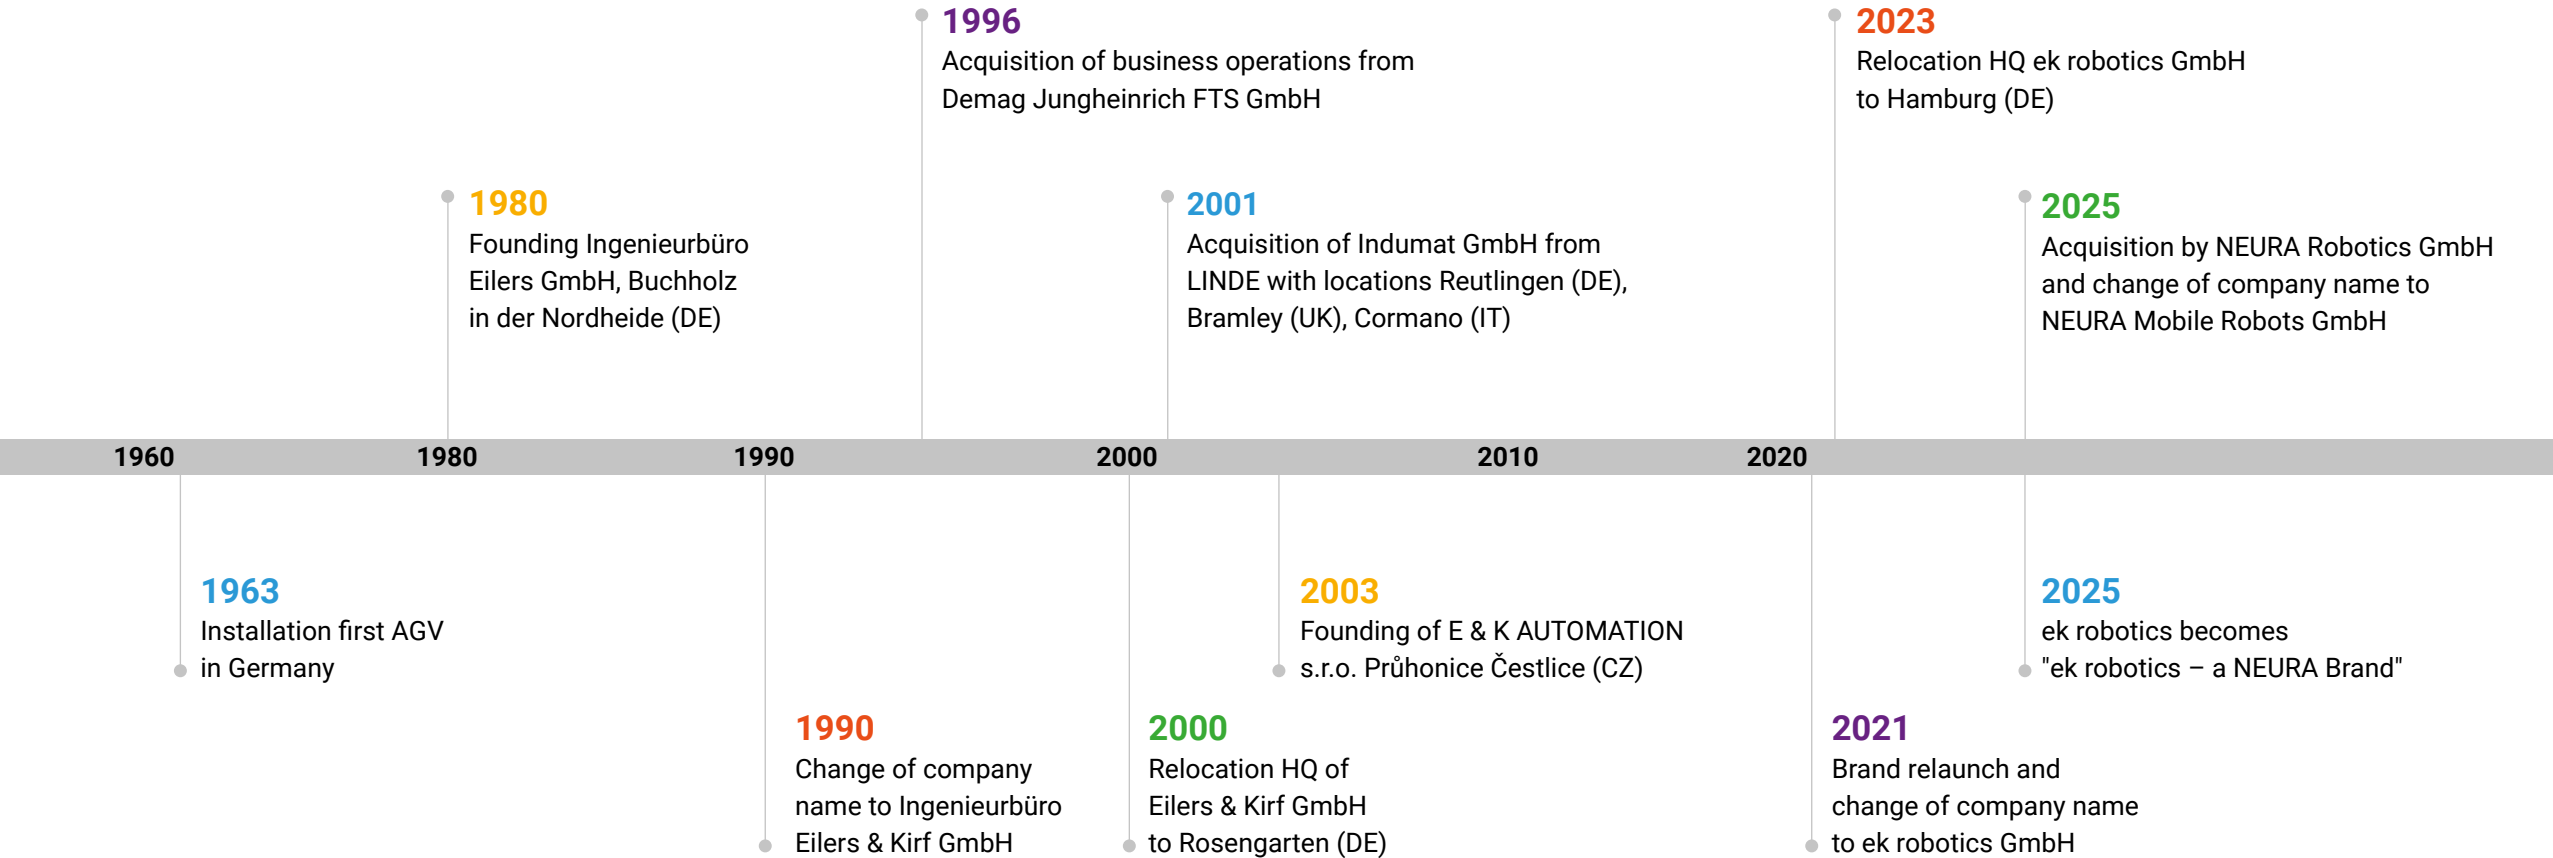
1996
Acquisition of business operations from Demag Jungheinrich FTS GmbH

2023
Relocation HQ ek robotics GmbH to Hamburg (DE)

1980
Founding Ingenieurbüro Eilers GmbH, Buchholz in der Nordheide (DE)

2001
Acquisition of Indumat GmbH from LINDE with locations Reutlingen (DE), Bramley (UK), Cormano (IT)

2025
Acquisition by NEURA Robotics GmbH and change of company name to NEURA Mobile Robots GmbH

1960 1980 1990 2000 2010 2020

1963
Installation first AGV in Germany

2003
Founding of E & K AUTOMATION s.r.o. Průhonice Čestlice (CZ)

2025
ek robotics becomes "ek robotics – a NEURA Brand"

1990
Change of company name to Ingenieurbüro Eilers & Kirf GmbH

2000
Relocation HQ of Eilers & Kirf GmbH to Rosengarten (DE)

2021
Brand relaunch and change of company name to ek robotics GmbH